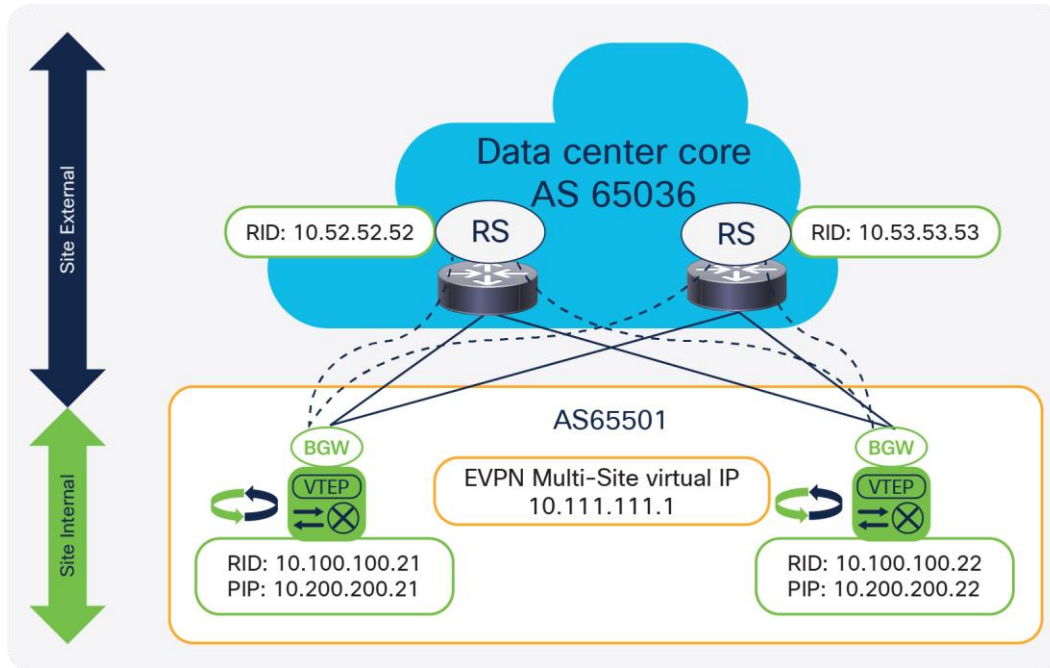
Site External

Site Internal

Data center core
AS 65036

RID: 10.52.52.52

RS

RS

RID: 10.53.53.53

AS65501

BGW

VTEP

EVPN Multi-Site virtual IP
10.111.111.1

BGW

VTEP

RID: 10.100.100.21
PIP: 10.200.200.21

RID: 10.100.100.22
PIP: 10.200.200.22